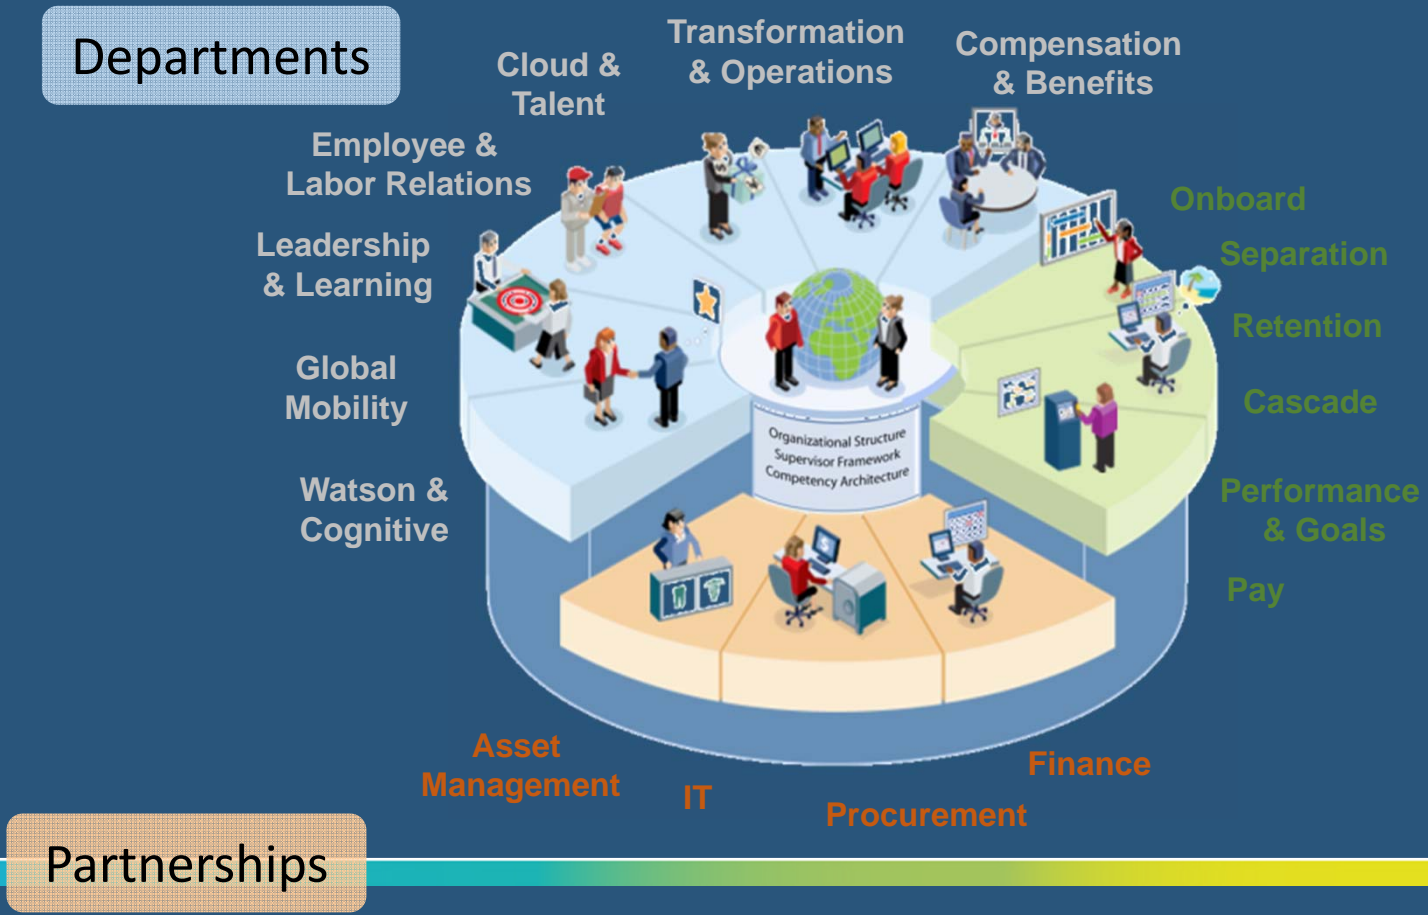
Departments

Cloud & Talent

Transformation & Operations

Compensation & Benefits

Employee & Labor Relations

Leadership & Learning

Global Mobility

Watson & Cognitive

Onboard

Separation

Retention

Cascade

Performance & Goals

Pay

Organizational Structure
Supervisor Framework
Competency Architecture

Asset Management

IT

Procurement

Finance

Partnerships